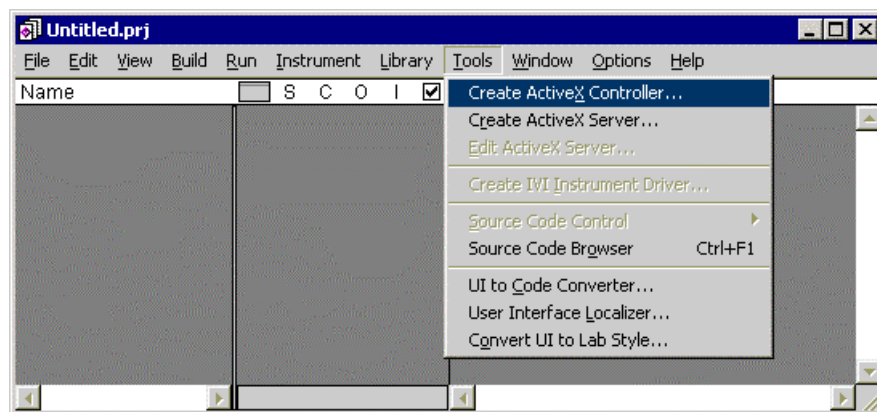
Untitled.prj

File Edit View Build Run Instrument Library Tools Window Options Help

Name S C O I ☑

Create ActiveX Controller...
Create ActiveX Server...
Edit ActiveX Server...
Create IVI Instrument Driver...
Source Code Control
Source Code Browser Ctrl+F1
UI to Code Converter...
User Interface Localizer...
Convert UI to Lab Style...